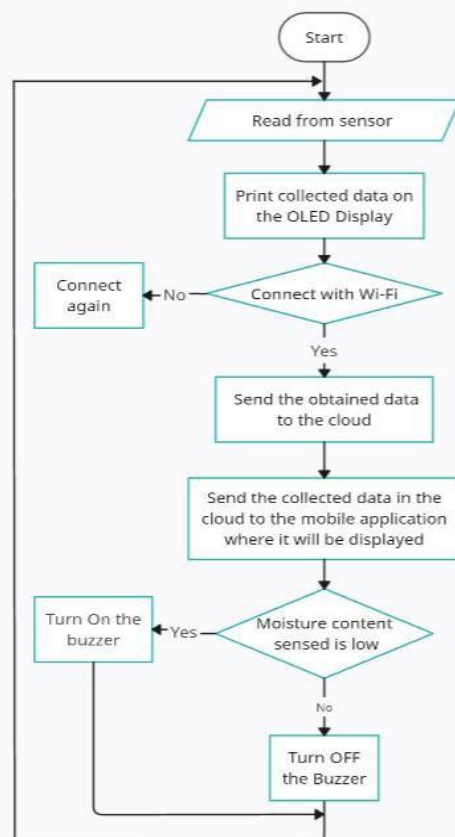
Start

Read from sensor

Print collected data on the OLED Display

Connect again

No

Connect with Wi-Fi

Yes

Send the obtained data to the cloud

Send the collected data in the cloud to the mobile application where it will be displayed

Turn On the buzzer

Yes

Moisture content sensed is low

No

Turn OFF the Buzzer